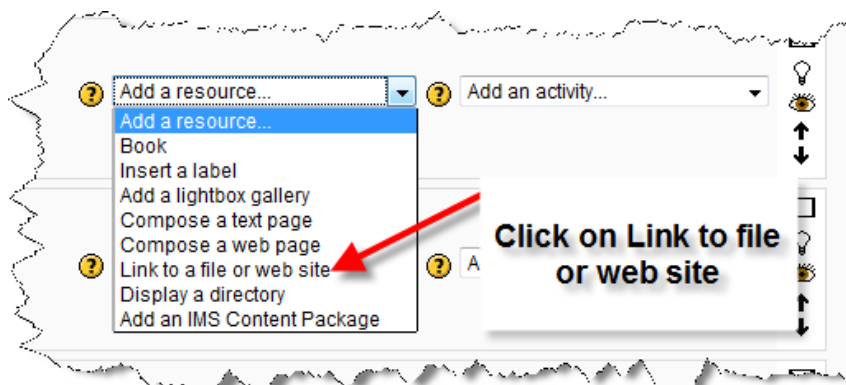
Add a resource...

Add an activity...

Add a resource...
Book
Insert a label
Add a lightbox gallery
Compose a text page
Compose a web page
Link to a file or web site
Display a directory
Add an IMS Content Package

A

Click on Link to file or web site